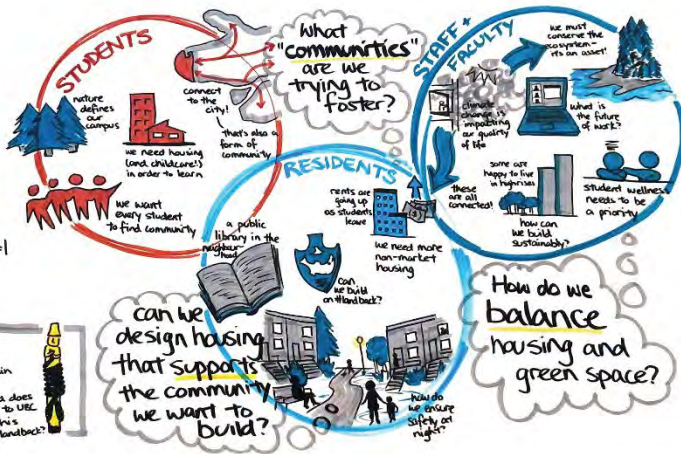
STUDENTS

What "communities" are we trying to foster?

STAFF + FACULTY

we must conserve the ecosystem— it's an asset!

nature defines our campus

connect to the city!

we need housing (and childcare!) in order to learn

that's also a form of community

climate change is impacting our quality of life

what is the future of work?

RESIDENTS

we want every student to find community

rents are going up as students leave

some are happy to live in highrises

these are all connected!

student wellness needs to be a priority

a public library in the neighbourhood

we need more non-market housing

how can we build sustainably?

can we build on Hardback?

can we design housing that supports the community we want to build?

How do we balance housing and green space?

how do we ensure safety at night?

in

does to UBC 's landback?